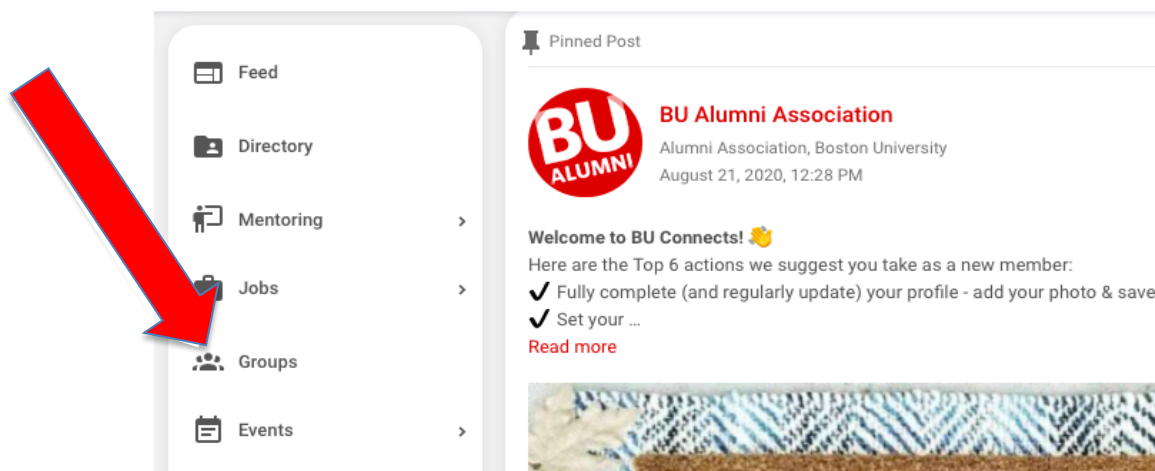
Feed

Directory

Mentoring

Jobs

Groups

Events

Pinned Post

BU ALUMNI

BU Alumni Association

Alumni Association, Boston University

August 21, 2020, 12:28 PM

Welcome to BU Connects! 👋

Here are the Top 6 actions we suggest you take as a new member:

✔ Fully complete (and regularly update) your profile - add your photo & save

✔ Set your ...

Read more